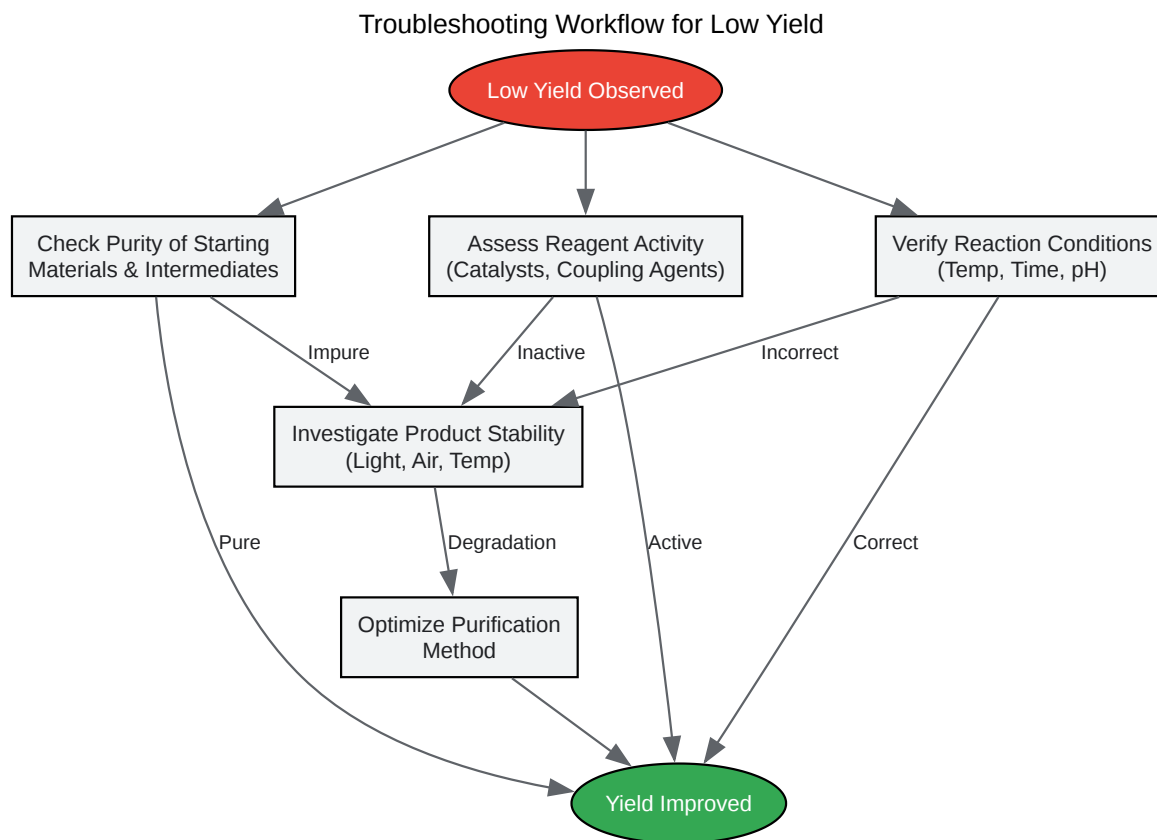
Troubleshooting Workflow for Low Yield

Low Yield Observed

Check Purity of Starting Materials & Intermediates

Assess Reagent Activity (Catalysts, Coupling Agents)

Verify Reaction Conditions (Temp, Time, pH)

Impure

Inactive

Incorrect

Investigate Product Stability (Light, Air, Temp)

Pure

Degradation

Active

Correct

Optimize Purification Method

Yield Improved